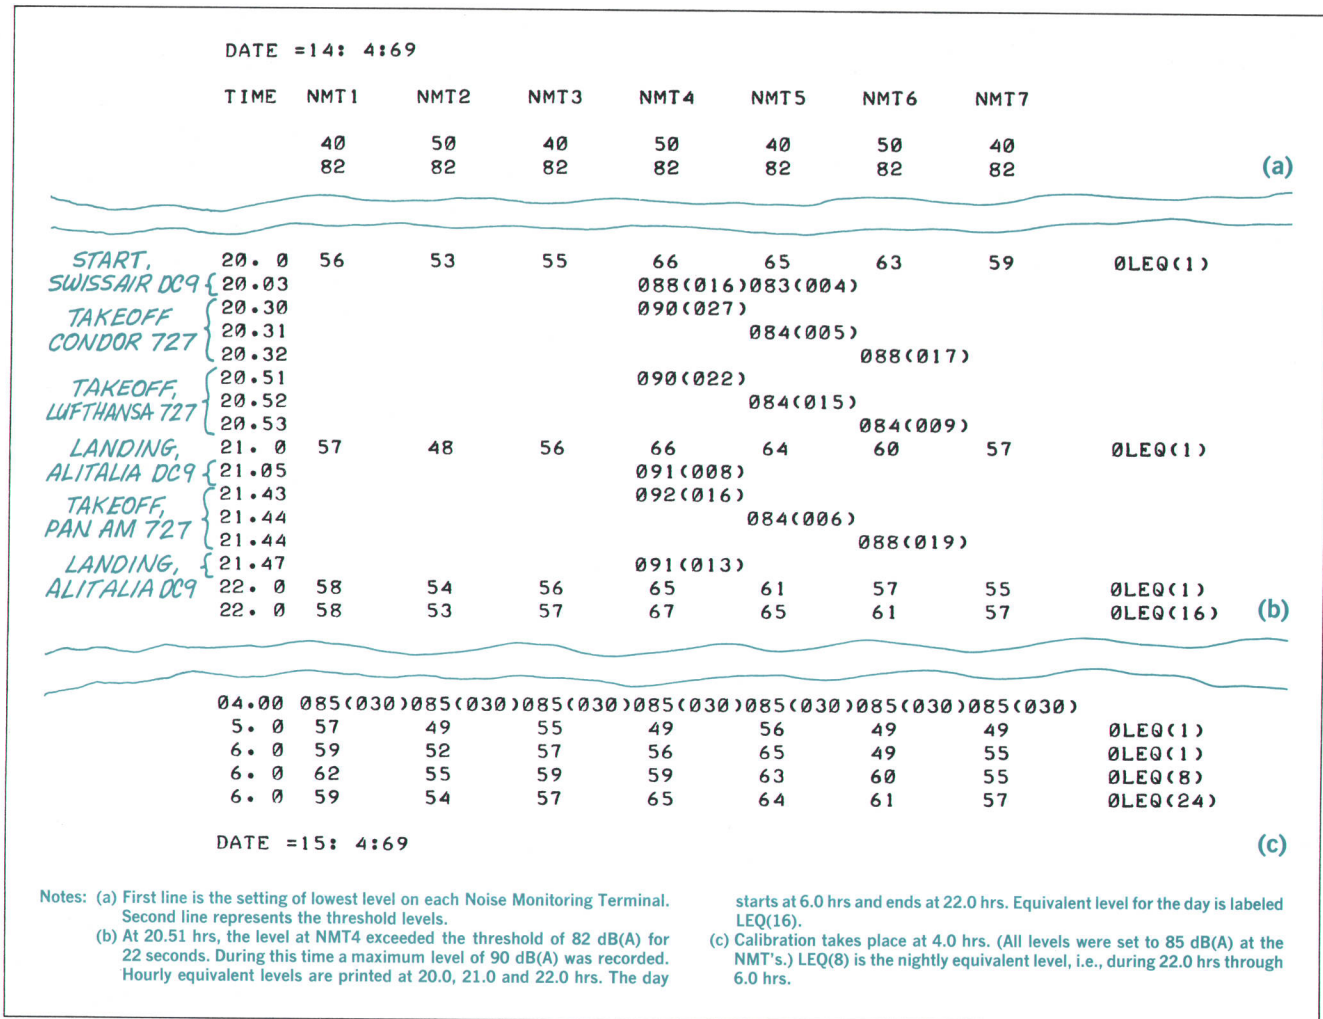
DATE =14: 4:69

| TIME | NMT1 | NMT2 | NMT3 | NMT4 | NMT5 | NMT6 | NMT7 | |
|---|---|---|---|---|---|---|---|---|
| | 40 | 50 | 40 | 50 | 40 | 50 | 40 | |
| | 82 | 82 | 82 | 82 | 82 | 82 | 82 | |

(a)

| | TIME | NMT1 | NMT2 | NMT3 | NMT4 | NMT5 | NMT6 | NMT7 | |
|---|---|---|---|---|---|---|---|---|---|
| START, | 20. 0 | 56 | 53 | 55 | 66 | 65 | 63 | 59 | 0LEQ(1) |
| SWISSAIR DC9 | 20.03 | | | | 088(016)083(004) | | | | |
| TAKEOFF | 20.30 | | | | 090(027) | | | | |
| CONDOR 727 | 20.31 | | | | | 084(005) | | | |
| | 20.32 | | | | | | 088(017) | | |
| TAKEOFF, | 20.51 | | | | 090(022) | | | | |
| LUFTHANSA 727 | 20.52 | | | | | 084(015) | | | |
| | 20.53 | | | | | | 084(009) | | |
| LANDING, | 21. 0 | 57 | 48 | 56 | 66 | 64 | 60 | 57 | 0LEQ(1) |
| ALITALIA DC9 | 21.05 | | | | 091(008) | | | | |
| TAKEOFF, | 21.43 | | | | 092(016) | | | | |
| PAN AM 727 | 21.44 | | | | | 084(006) | | | |
| | 21.44 | | | | | | 088(019) | | |
| LANDING, | 21.47 | | | | 091(013) | | | | |
| ALITALIA DC9 | 22. 0 | 58 | 54 | 56 | 65 | 61 | 57 | 55 | 0LEQ(1) |
| | 22. 0 | 58 | 53 | 57 | 67 | 65 | 61 | 57 | 0LEQ(16) |

(b)

| TIME | NMT1 | NMT2 | NMT3 | NMT4 | NMT5 | NMT6 | NMT7 | |
|---|---|---|---|---|---|---|---|---|
| 04.00 | 085(030) | 085(030) | 085(030) | 085(030) | 085(030) | 085(030) | 085(030) | |
| 5. 0 | 57 | 49 | 55 | 49 | 56 | 49 | 49 | 0LEQ(1) |
| 6. 0 | 59 | 52 | 57 | 56 | 65 | 49 | 55 | 0LEQ(1) |
| 6. 0 | 62 | 55 | 59 | 59 | 63 | 60 | 55 | 0LEQ(8) |
| 6. 0 | 59 | 54 | 57 | 65 | 64 | 61 | 57 | 0LEQ(24) |

DATE =15: 4:69

(c)

Notes: (a) First line is the setting of lowest level on each Noise Monitoring Terminal. Second line represents the threshold levels.
(b) At 20.51 hrs, the level at NMT4 exceeded the threshold of 82 dB(A) for 22 seconds. During this time a maximum level of 90 dB(A) was recorded. Hourly equivalent levels are printed at 20.0, 21.0 and 22.0 hrs. The day starts at 6.0 hrs and ends at 22.0 hrs. Equivalent level for the day is labeled LEQ(16).
(c) Calibration takes place at 4.0 hrs. (All levels were set to 85 dB(A) at the NMT's.) LEQ(8) is the nightly equivalent level, i.e., during 22.0 hrs through 6.0 hrs.